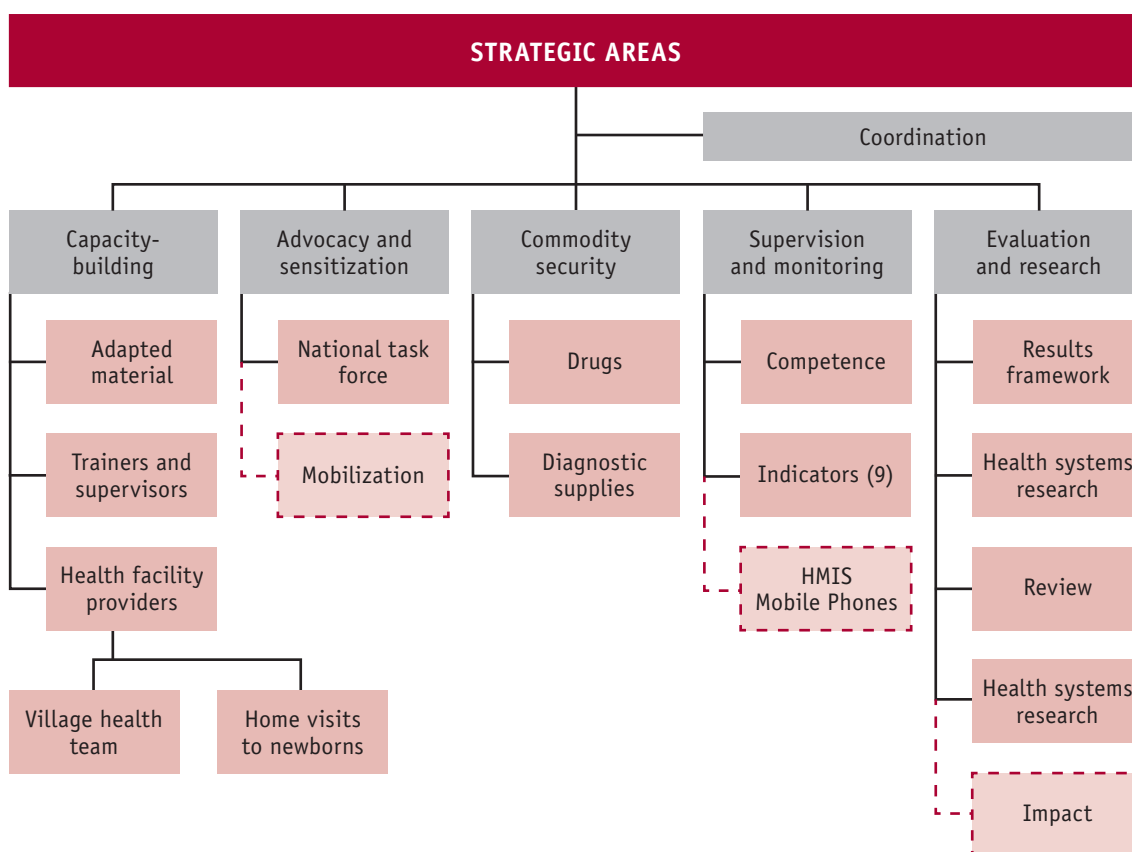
STRATEGIC AREAS

Coordination

Capacity-building

Adapted material

Trainers and supervisors

Health facility providers

Village health team

Home visits to newborns

Advocacy and sensitization

National task force

Mobilization

Commodity security

Drugs

Diagnostic supplies

Supervision and monitoring

Competence

Indicators (9)

HMIS Mobile Phones

Evaluation and research

Results framework

Health systems research

Review

Health systems research

Impact